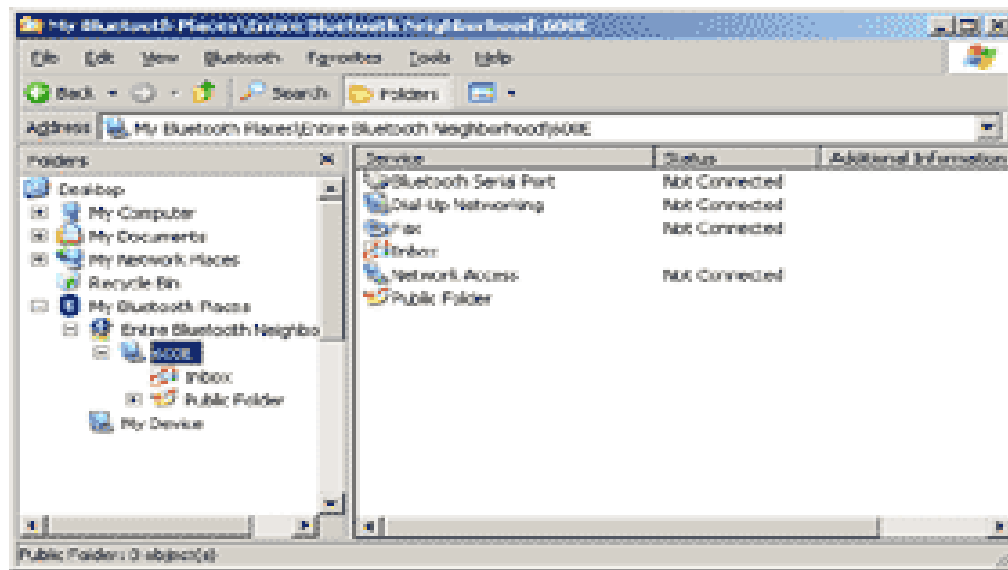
My Bluetooth Places\Entire Bluetooth Neighborhood\600E

File Edit View Bluetooth Favorites Tools Help

Back Search Folders

Address My Bluetooth Places\Entire Bluetooth Neighborhood\600E

Folders

Desktop
My Computer
My Documents
My Network Places
Recycle Bin
My Bluetooth Places
Entire Bluetooth Neighbo
600E
Inbox
Public Folder
My Device

| Service | Status | Additional Information |
|---|---|---|
| Bluetooth Serial Port | Not Connected | |
| Dial-Up Networking | Not Connected | |
| Fax | Not Connected | |
| Inbox | | |
| Network Access | Not Connected | |
| Public Folder | | |

Public Folder: 0 object(s)